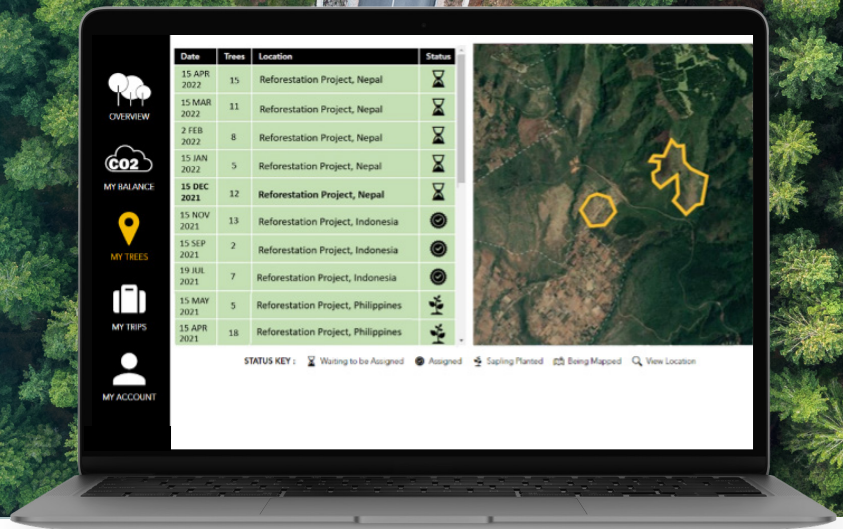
OVERVIEW

CO2

MY BALANCE

MY TREES

MY TRIPS

MY ACCOUNT

| Date | Trees | Location | Status |
|---|---|---|---|
| 15 APR 2022 | 15 | Reforestation Project, Nepal | |
| 15 MAR 2022 | 11 | Reforestation Project, Nepal | |
| 2 FEB 2022 | 8 | Reforestation Project, Nepal | |
| 15 JAN 2022 | 5 | Reforestation Project, Nepal | |
| **15 DEC 2021** | **12** | **Reforestation Project, Nepal** | |
| 15 NOV 2021 | 13 | Reforestation Project, Indonesia | |
| 15 SEP 2021 | 2 | Reforestation Project, Indonesia | |
| 19 JUL 2021 | 7 | Reforestation Project, Indonesia | |
| 15 MAY 2021 | 5 | Reforestation Project, Philippines | |
| 15 APR 2021 | 18 | Reforestation Project, Philippines | |

STATUS KEY : Waiting to be Assigned Assigned Sapling Planted Being Mapped View Location